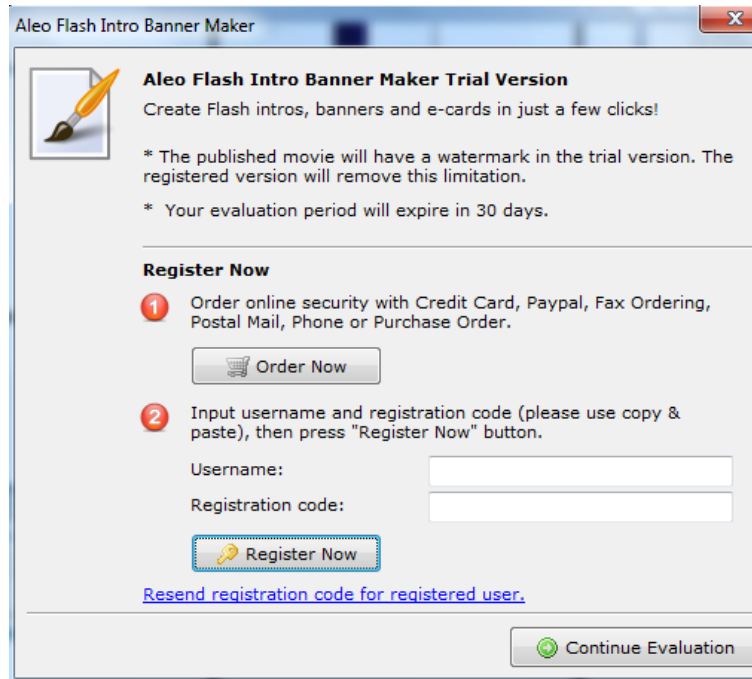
Aleo Flash Intro Banner Maker

Aleo Flash Intro Banner Maker Trial Version

Create Flash intros, banners and e-cards in just a few clicks!

* The published movie will have a watermark in the trial version. The registered version will remove this limitation.

* Your evaluation period will expire in 30 days.

Register Now

1 Order online security with Credit Card, Paypal, Fax Ordering, Postal Mail, Phone or Purchase Order.

Order Now

2 Input username and registration code (please use copy & paste), then press "Register Now" button.

Username:

Registration code:

Register Now

Resend registration code for registered user.

Continue Evaluation